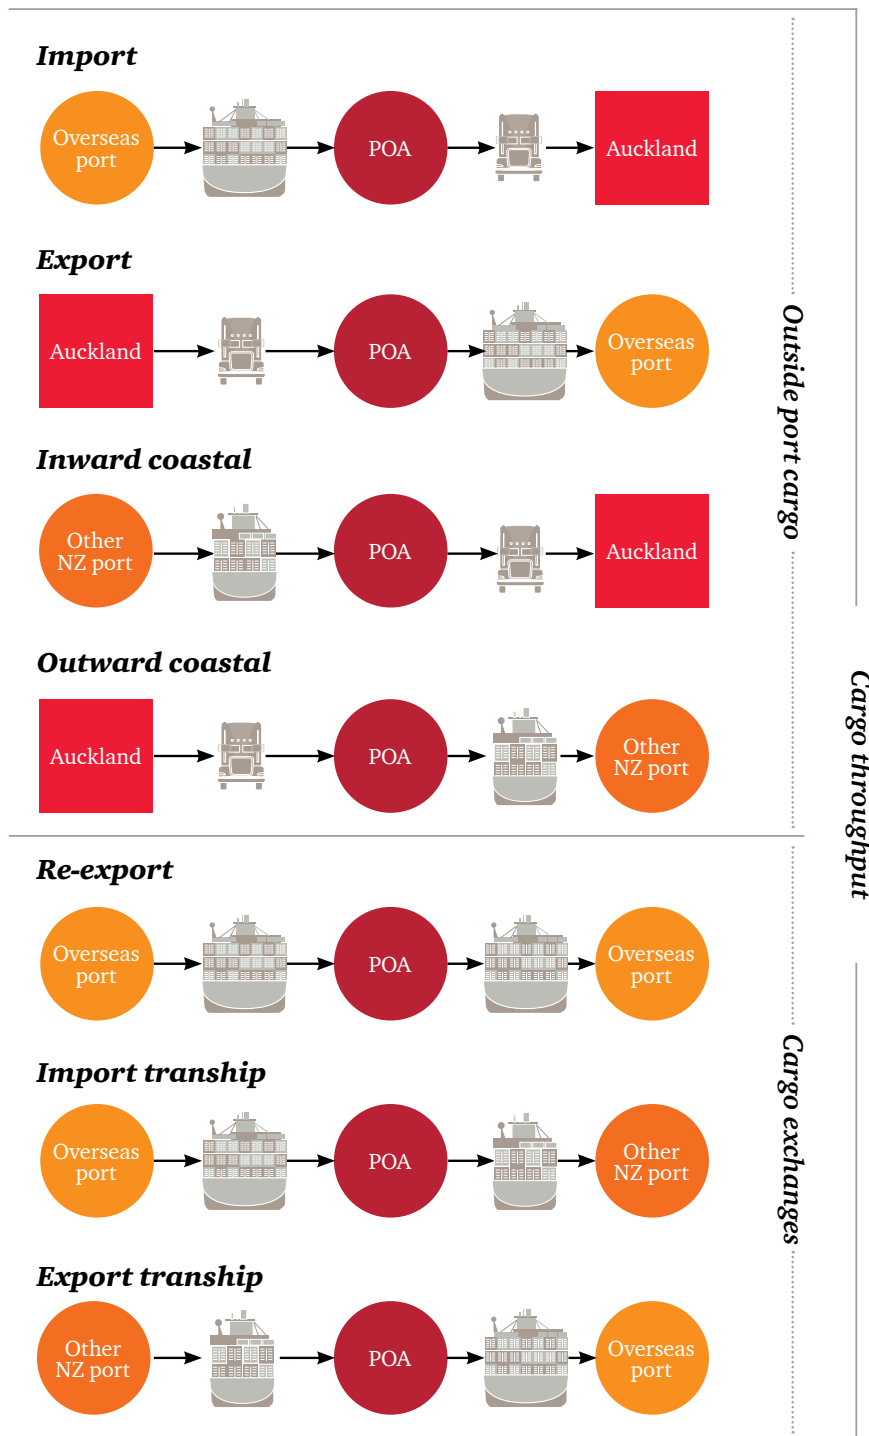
Import

Overseas port

POA

Auckland

Export

Auckland

POA

Overseas port

Inward coastal

Other NZ port

POA

Auckland

Outward coastal

Auckland

POA

Other NZ port

Re-export

Overseas port

POA

Overseas port

Import tranship

Overseas port

POA

Other NZ port

Export tranship

Other NZ port

POA

Overseas port

Outside port cargo

Cargo exchanges

Cargo throughput